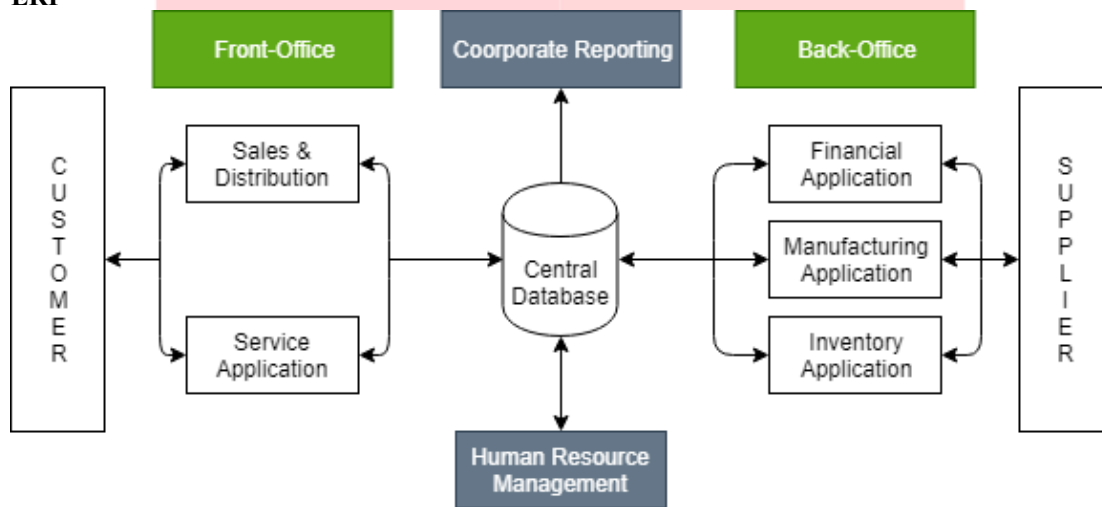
ERP

Front-Office

Coorporate Reporting

Back-Office

CUSTOMER

Sales & Distribution

Service Application

Central Database

Financial Application

Manufacturing Application

Inventory Application

SUPPLIER

Human Resource Management